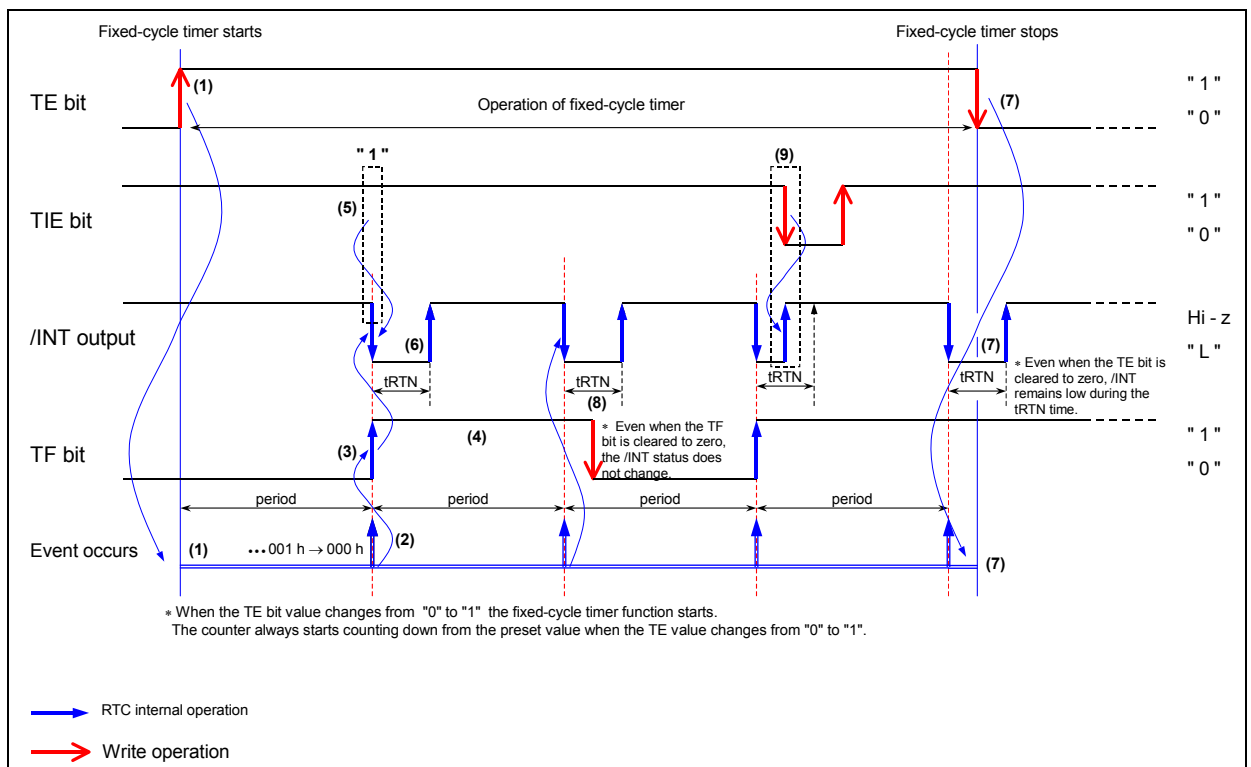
Fixed-cycle timer starts

Fixed-cycle timer stops

TE bit

(1)

Operation of fixed-cycle timer

(7)

" 1 "

" 0 "

" 1 "

(9)

TIE bit

(5)

" 1 "

" 0 "

/INT output

(6)

(7)

Hi - z

" L "

tRTN

tRTN

(8)

tRTN

tRTN

* Even when the TE bit is cleared to zero, /INT remains low during the tRTN time.

TF bit

(3)

(4)

* Even when the TF bit is cleared to zero, the /INT status does not change.

" 1 "

" 0 "

period

period

period

period

Event occurs

(1)

$\cdots$ 001 h $\rightarrow$ 000 h

(2)

(7)

* When the TE bit value changes from "0" to "1" the fixed-cycle timer function starts. The counter always starts counting down from the preset value when the TE value changes from "0" to "1".

RTC internal operation

Write operation